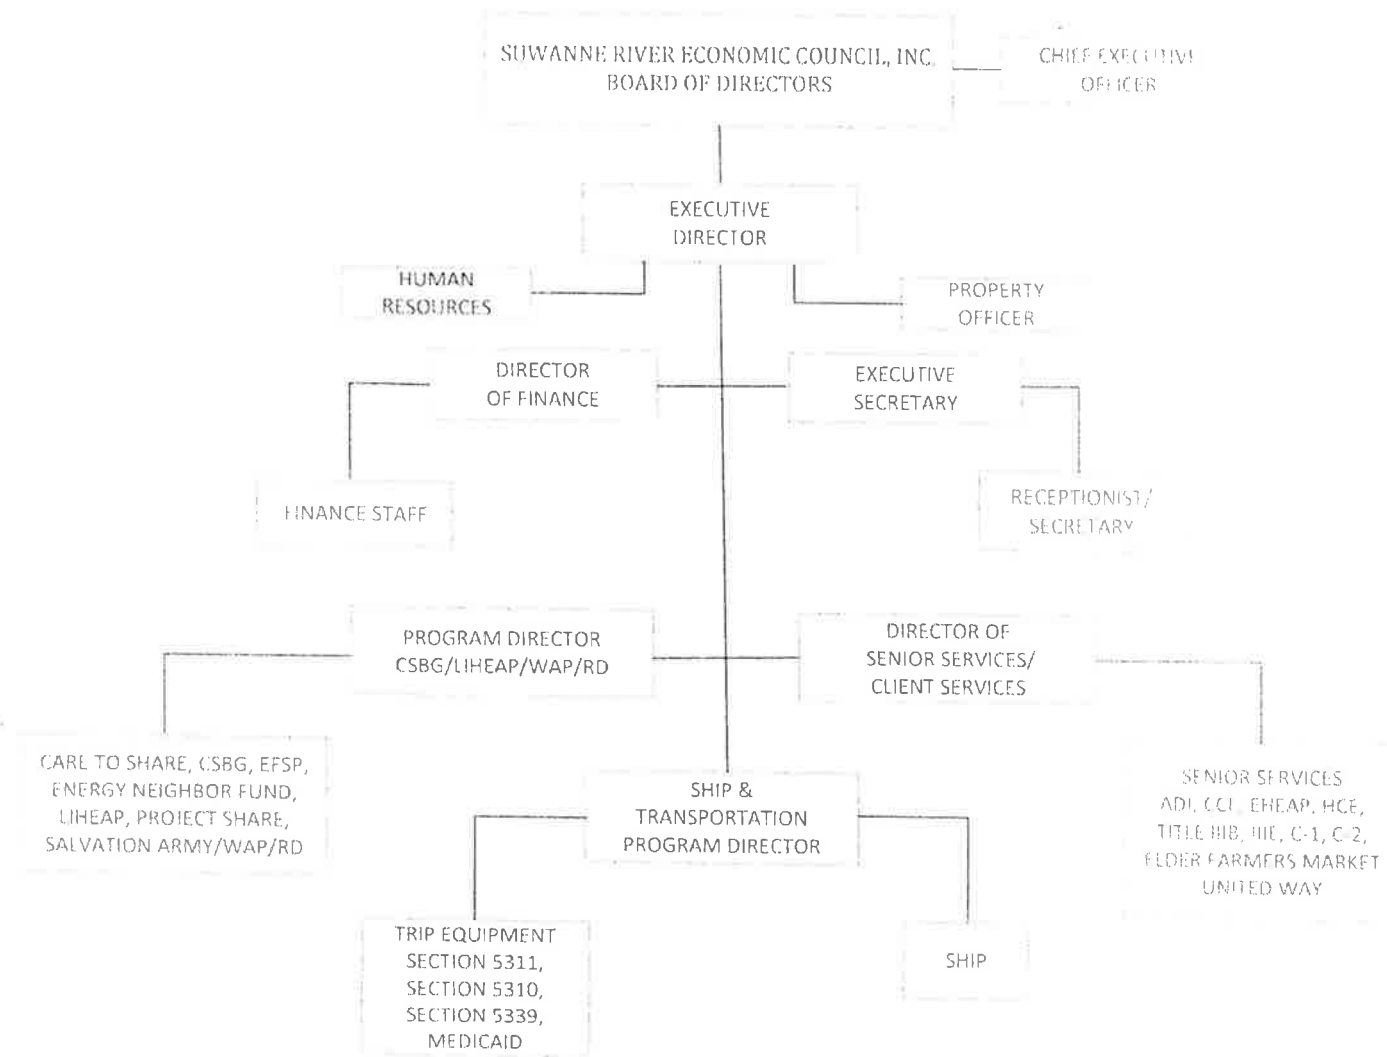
SUWANNE RIVER ECONOMIC COUNCIL, INC.
BOARD OF DIRECTORS

CHIEF EXECUTIVE
OFFICER

EXECUTIVE
DIRECTOR

HUMAN
RESOURCES

PROPERTY
OFFICER

DIRECTOR
OF FINANCE

EXECUTIVE
SECRETARY

FINANCE STAFF

RECEPTIONIST/
SECRETARY

PROGRAM DIRECTOR
CSBG/LIHEAP/WAP/RD

DIRECTOR OF
SENIOR SERVICES/
CLIENT SERVICES

CARE TO SHARE, CSBG, EFSP,
ENERGY NEIGHBOR FUND,
LIHEAP, PROJECT SHARE,
SALVATION ARMY/WAP/RD

SHIP &
TRANSPORTATION
PROGRAM DIRECTOR

SENIOR SERVICES
ADI, CCE, EHEAP, HCE,
TITLE IIIB, IIIE, C-1, C-2,
ELDER FARMERS MARKET
UNITED WAY

TRIP EQUIPMENT
SECTION 5311,
SECTION 5310,
SECTION 5339,
MEDICAID

SHIP